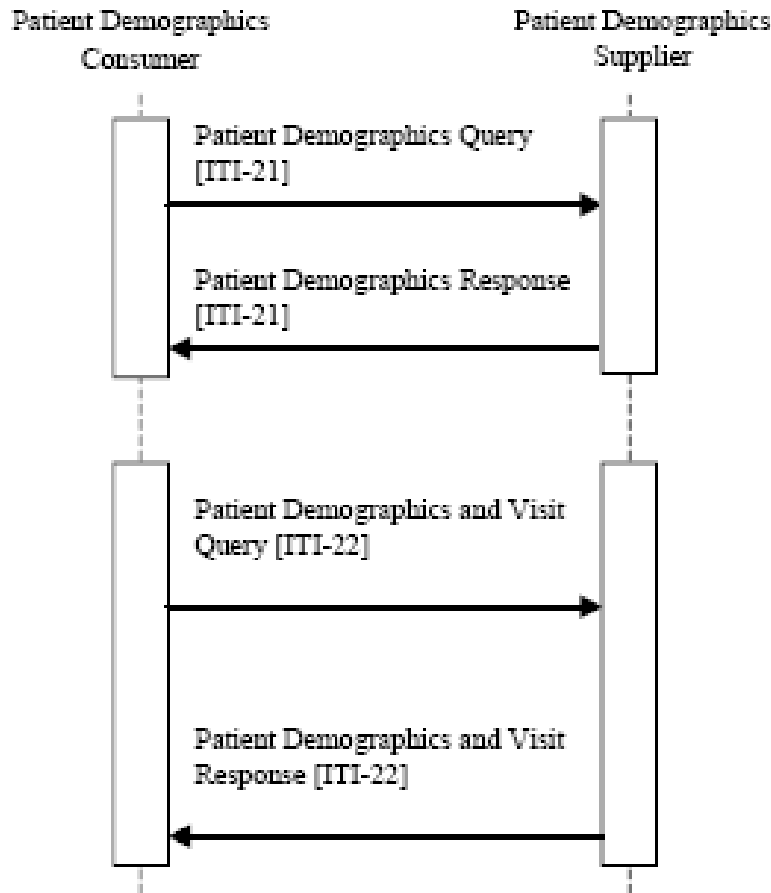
Patient Demographics Consumer

Patient Demographics Supplier

Patient Demographics Query [ITI-21]

Patient Demographics Response [ITI-21]

Patient Demographics and Visit Query [ITI-22]

Patient Demographics and Visit Response [ITI-22]